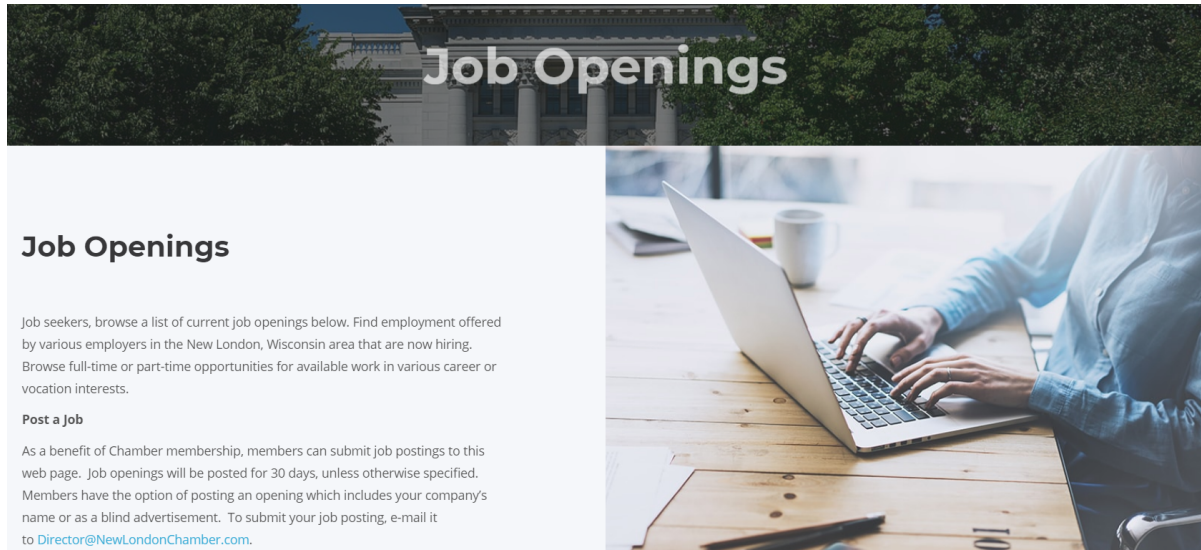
Job Openings

Job Openings

Job seekers, browse a list of current job openings below. Find employment offered by various employers in the New London, Wisconsin area that are now hiring. Browse full-time or part-time opportunities for available work in various career or vocation interests.

Post a Job

As a benefit of Chamber membership, members can submit job postings to this web page. Job openings will be posted for 30 days, unless otherwise specified. Members have the option of posting an opening which includes your company's name or as a blind advertisement. To submit your job posting, e-mail it to Director@NewLondonChamber.com.